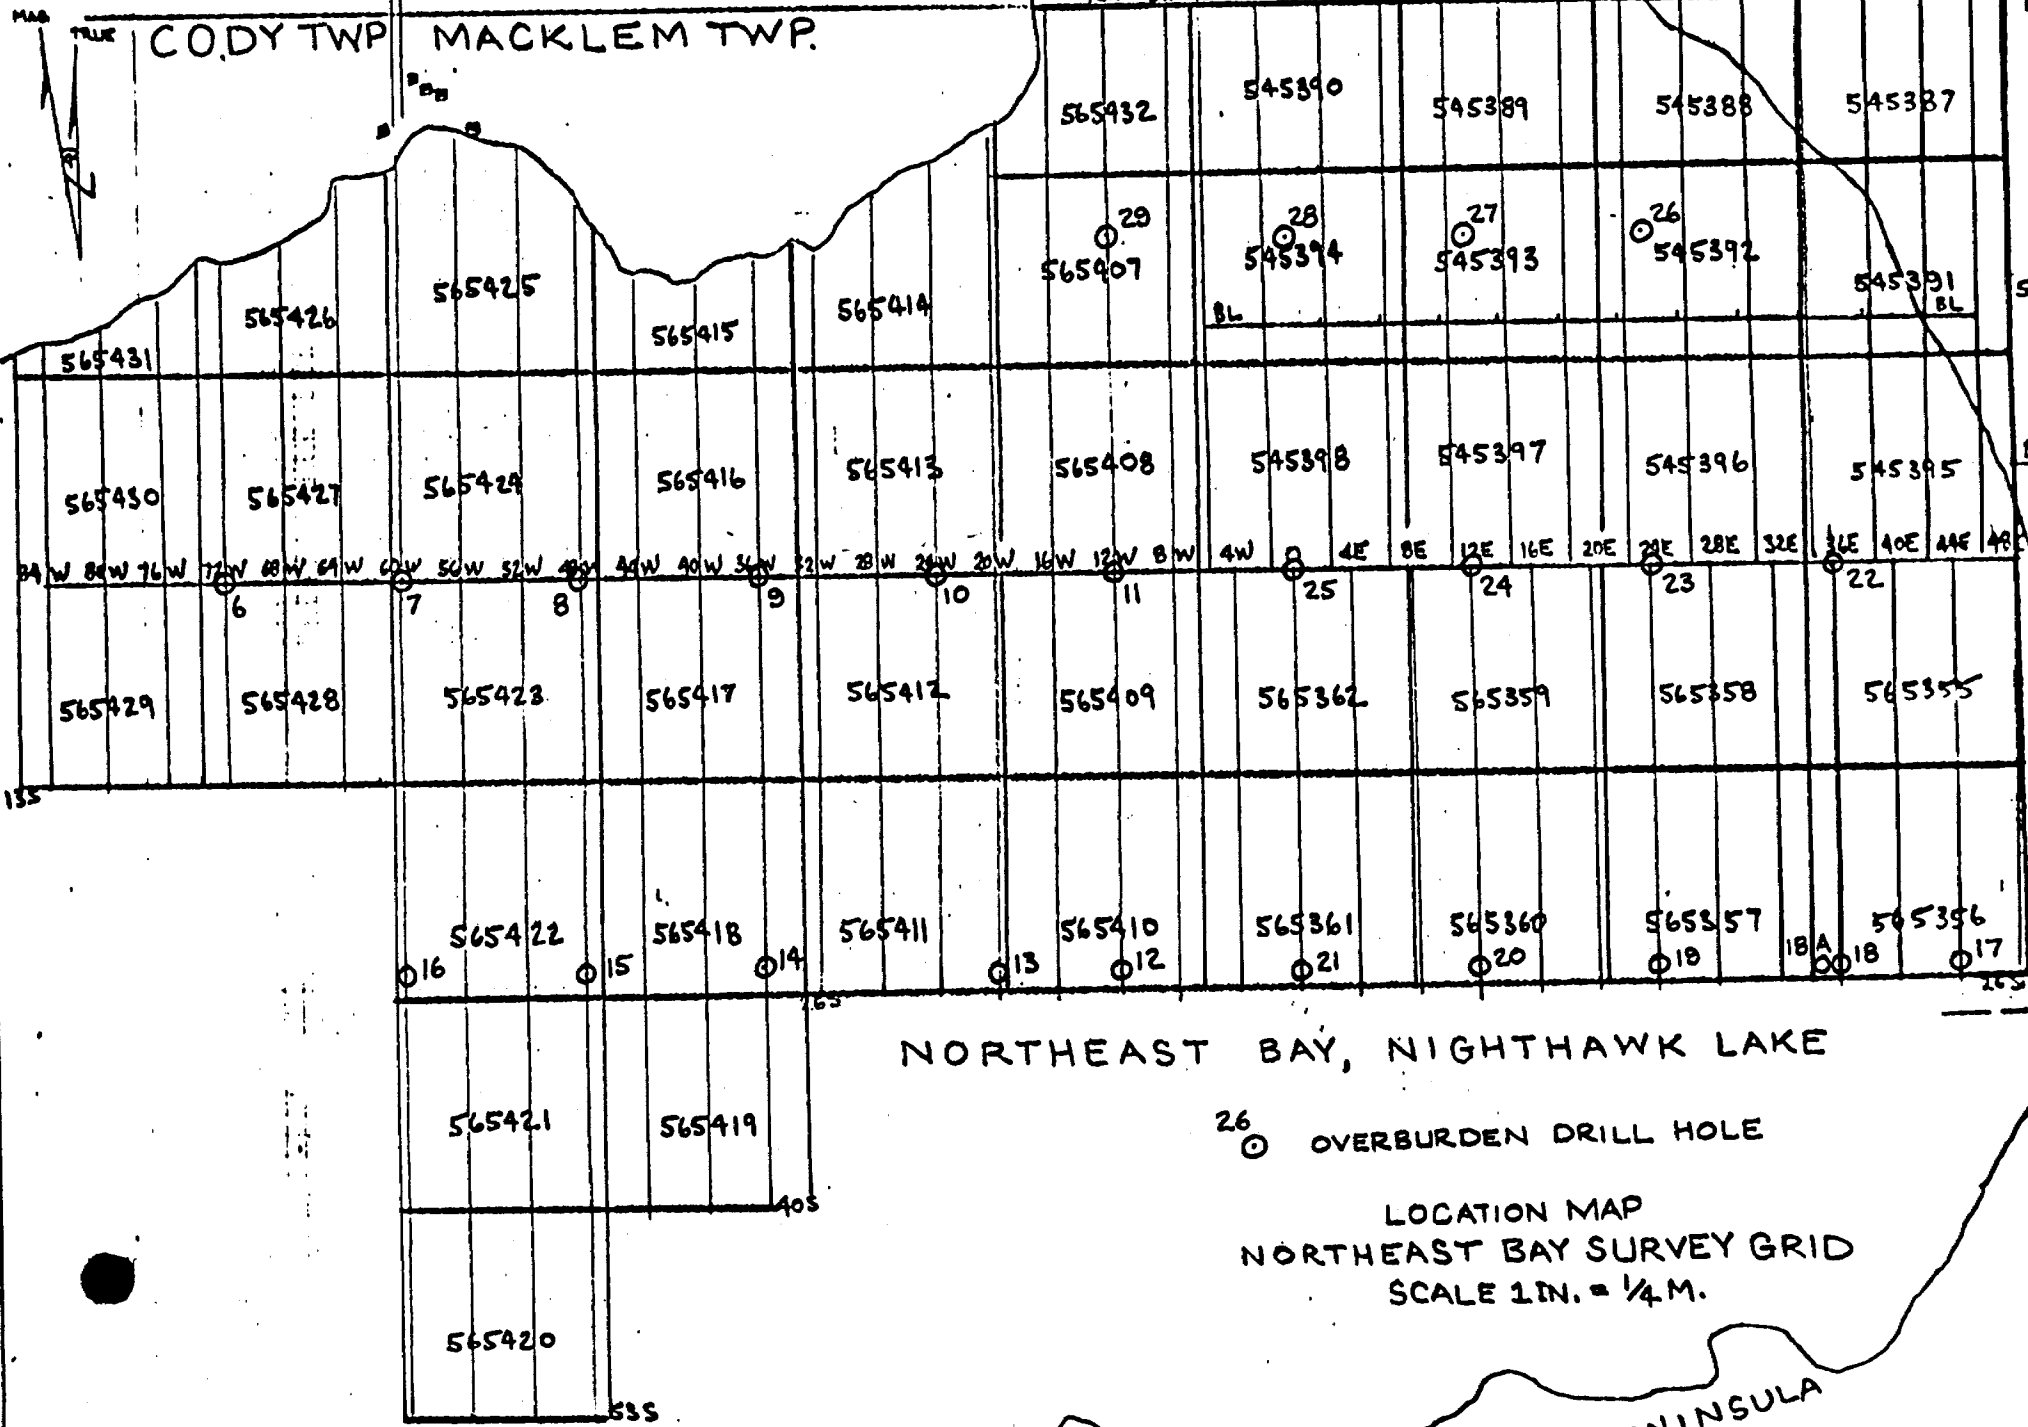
MAG TRUE
CODY TWP MACKLEM TWP.

565432 545390 545389 545388 545387

29 28 27 26
565407 545394 545393 545392 545391
BL BL

565431 565426 565425 565415 565414

565430 565427 565424 565416 565413 565408 545398 545397 545396 545395

84W 80W 76W 72W 68W 64W 60W 56W 52W 48W 44W 40W 36W 32W 28W 24W 20W 16W 12W 8W 4W 0 4E 8E 12E 16E 20E 24E 28E 32E 36E 40E 44E 48E

6 7 8 9 10 11 25 24 23 22

565429 565428 565423 565417 565412 565409 565362 565359 565358 565355

13S

565422 565418 565411 565410 565361 565360 565357 565356
16 15 14 13 12 21 20 19 18A 18 17
16S

NORTHEAST BAY, NIGHTHAWK LAKE

565421 565419
40S

26 OVERBURDEN DRILL HOLE

LOCATION MAP
NORTHEAST BAY SURVEY GRID
SCALE 1IN. = 1/4 M.

565420
53S

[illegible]NSULA